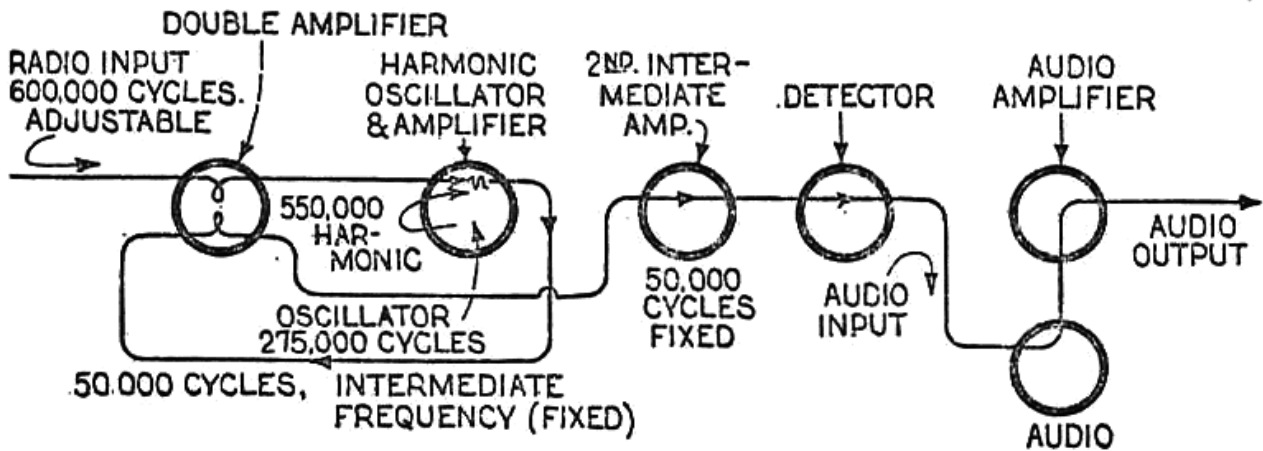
DOUBLE AMPLIFIER

RADIO INPUT 600,000 CYCLES. ADJUSTABLE

HARMONIC OSCILLATOR & AMPLIFIER

2ND. INTERMEDIATE AMP.

.DETECTOR

AUDIO AMPLIFIER

550,000 HARMONIC

AUDIO OUTPUT

50,000 CYCLES FIXED

AUDIO INPUT

OSCILLATOR 275,000 CYCLES

.50.000 CYCLES, INTERMEDIATE FREQUENCY (FIXED)

AUDIO